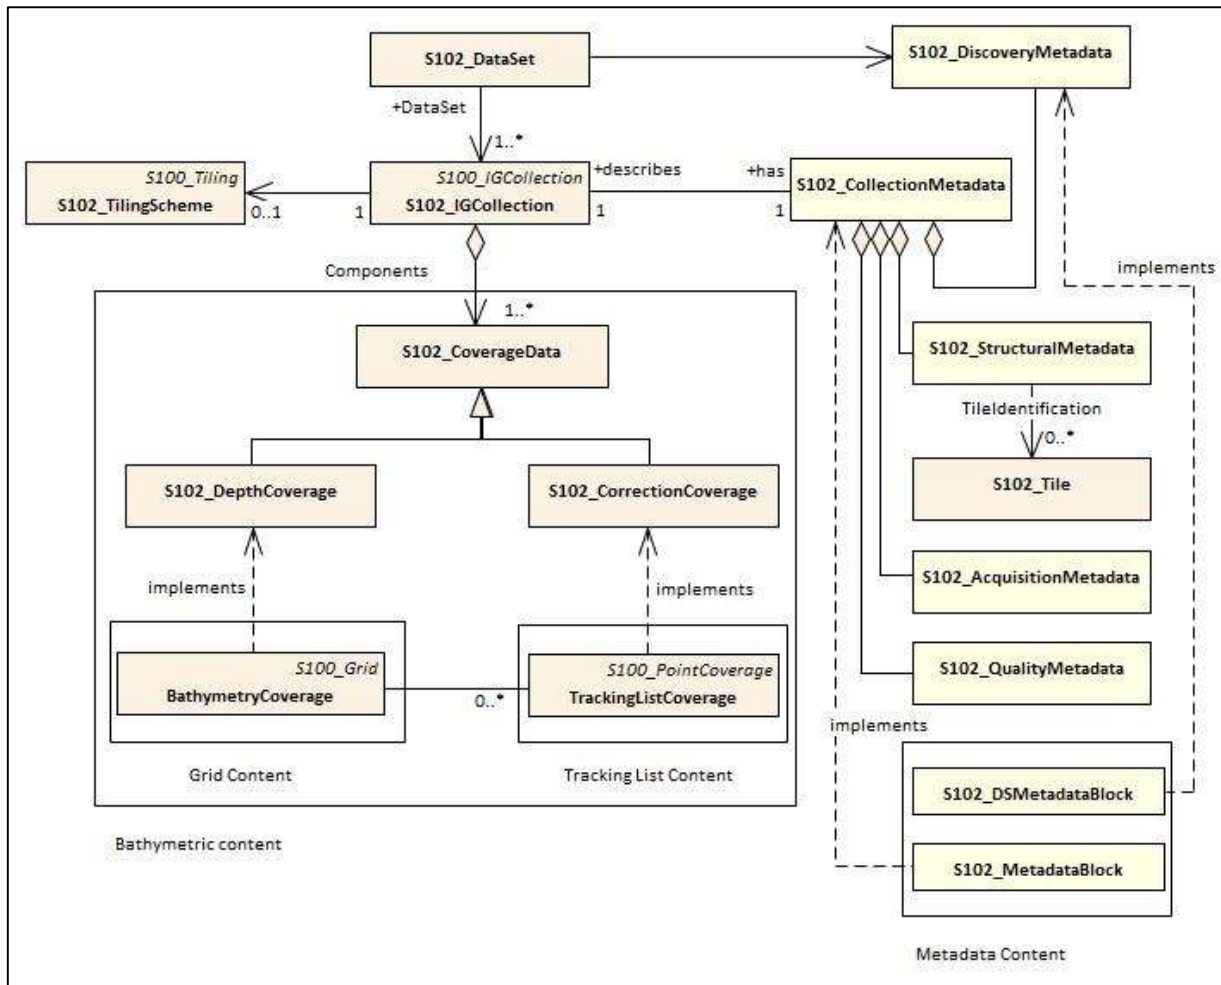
S102_DataSet

S102_DiscoveryMetadata

+DataSet

1..*

S100_Tiling
S102_TilingScheme

0..1

1

S100_IGCollection
S102_IGCollection

+describes

1

+has

1

S102_CollectionMetadata

Components

implements

1..*

S102_CoverageData

S102_StructuralMetadata

TileIdentification

0..*

S102_Tile

S102_DepthCoverage

S102_CorrectionCoverage

implements

implements

S102_AcquisitionMetadata

S100_Grid
BathymetryCoverage

0..*

S100_PointCoverage
TrackingListCoverage

S102_QualityMetadata

implements

Grid Content

Tracking List Content

S102_DSMetadataBlock

Bathymetric content

S102_MetadataBlock

Metadata Content